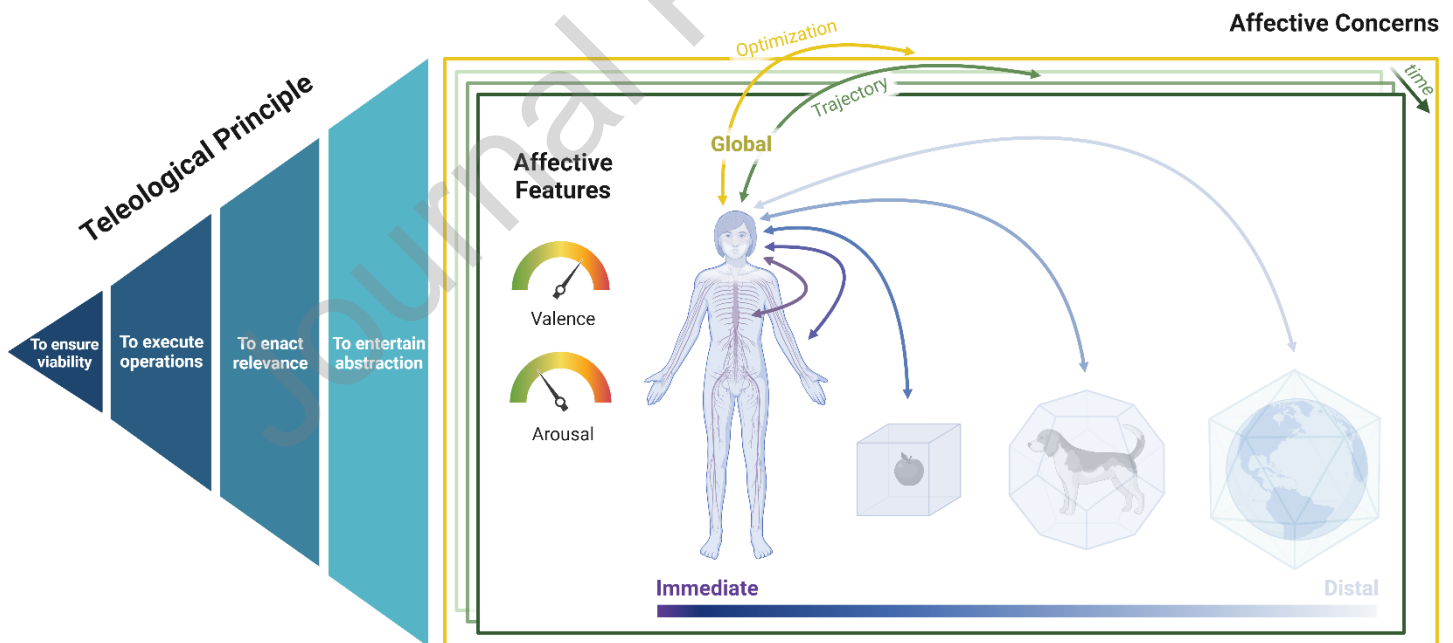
Teleological Principle

To ensure viability

To execute operations

To enact relevance

To entertain abstraction

Affective Concerns

Optimization

Trajectory

time

Global

Affective Features

Valence

Arousal

Immediate

Distal

Journal